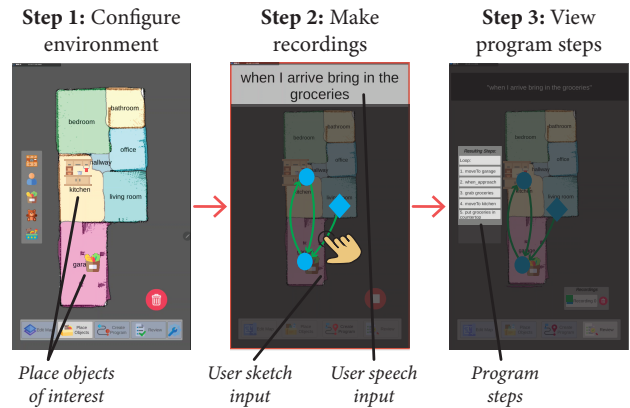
**Step 1:** Configure environment

bathroom
bedroom
office
hallway
kitchen
living room
garage

Edit Map
Place Objects
Create Program
Review

*Place objects of interest*

**Step 2:** Make recordings

when I arrive bring in the groceries

*User sketch input*

*User speech input*

**Step 3:** View program steps

"when I arrive bring in the groceries"

Resulting Steps
Loop:
1. moveTo garage
1. when_approach
3. grab groceries
4. moveTo kitchen
5. put groceries in countertop

Recordings
Recording 1

Review

*Program steps*